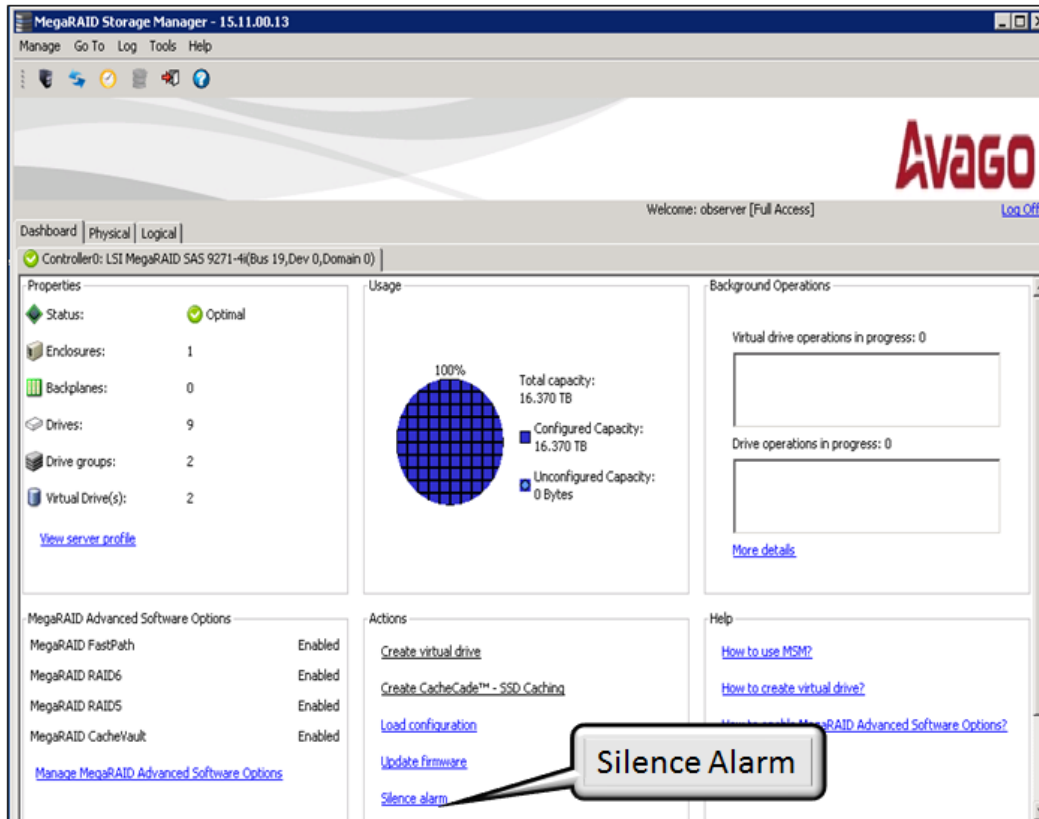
MegaRAID Storage Manager - 15.11.00.13

Manage Go To Log Tools Help

Avago

Welcome: observer [Full Access]

Log Off

Dashboard | Physical | Logical

Controller0: LSI MegaRAID SAS 9271-4i(Bus 19,Dev 0,Domain 0)

Properties

| | |
|---|---|
| Status: | Optimal |
| Enclosures: | 1 |
| Backplanes: | 0 |
| Drives: | 9 |
| Drive groups: | 2 |
| Virtual Drive(s): | 2 |

View server profile

Usage

100%

Total capacity: 16.370 TB

Configured Capacity: 16.370 TB

Unconfigured Capacity: 0 Bytes

Background Operations

Virtual drive operations in progress: 0

Drive operations in progress: 0

More details

MegaRAID Advanced Software Options

| | |
|---|---|
| MegaRAID FastPath | Enabled |
| MegaRAID RAID6 | Enabled |
| MegaRAID RAID5 | Enabled |
| MegaRAID CacheVault | Enabled |

Manage MegaRAID Advanced Software Options

Actions

Create virtual drive

Create CacheCade™ - SSD Caching

Load configuration

Update firmware

Silence alarm

Help

How to use MSM?

How to create virtual drive?

How to enable MegaRAID Advanced Software Options?

Silence Alarm